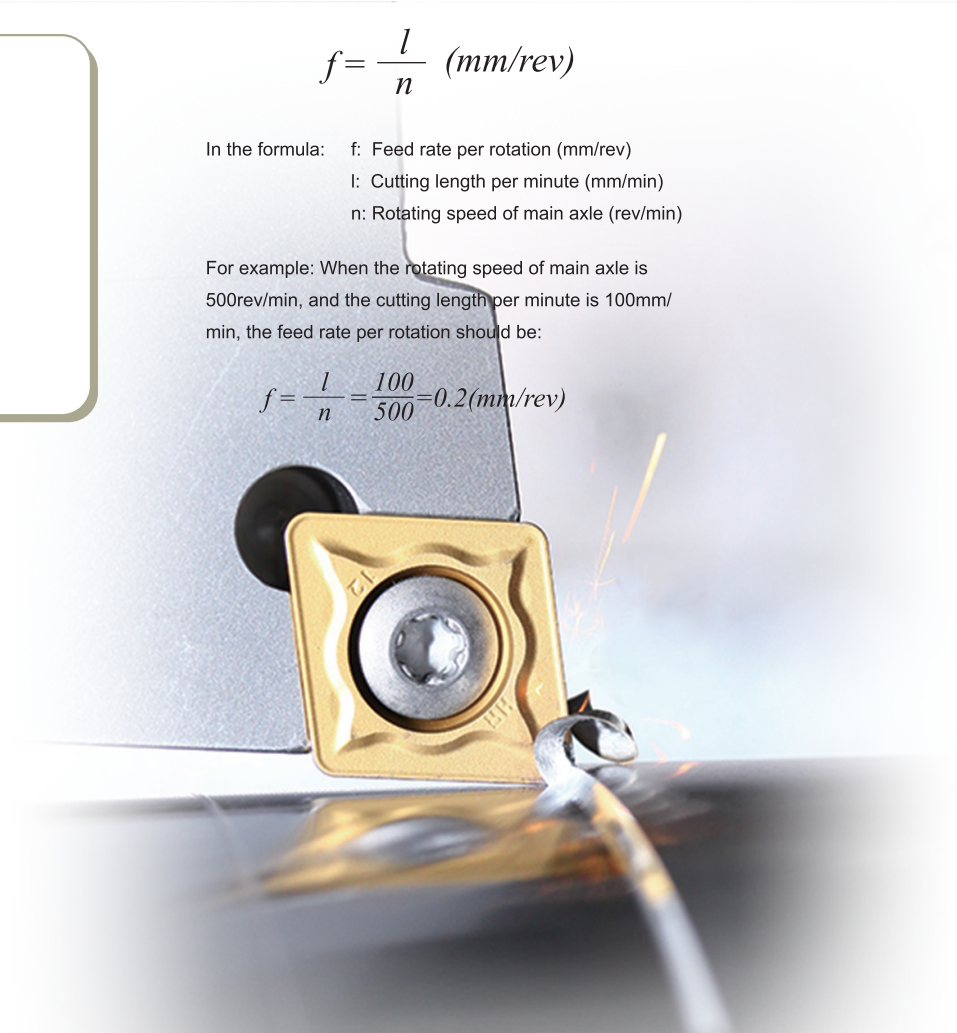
$f=\frac{l}{n}$ (mm/rev)

In the formula: f: Feed rate per rotation (mm/rev)
l: Cutting length per minute (mm/min)
n: Rotating speed of main axle (rev/min)

For example: When the rotating speed of main axle is 500rev/min, and the cutting length per minute is 100mm/min, the feed rate per rotation should be:

$f=\frac{l}{n}=\frac{100}{500}=0.2(mm/rev)$

12

RH